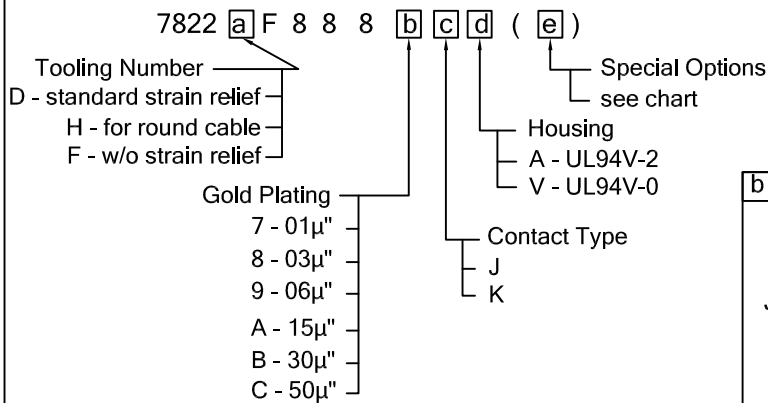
7822 a F 8 8 8 b c d ( e )

Tooling Number
D - standard strain relief
H - for round cable
F - w/o strain relief

Gold Plating
7 - 01μ"
8 - 03μ"
9 - 06μ"
A - 15μ"
B - 30μ"
C - 50μ"

Contact Type
J
K

Housing
A - UL94V-2
V - UL94V-0

Special Options
see chart

b

J